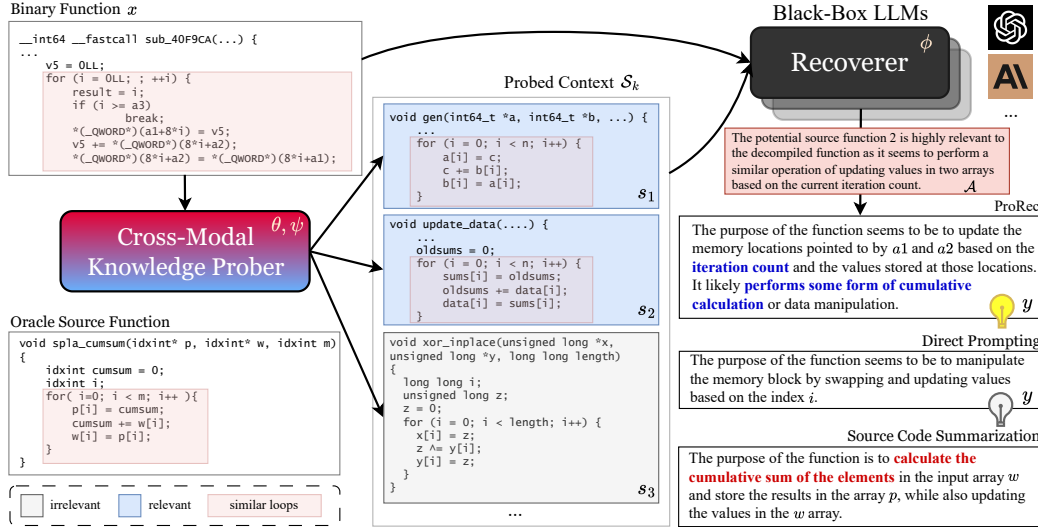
Binary Function $x$

```
__int64 __fastcall sub_40F9CA(...) {
...
    v5 = 0LL;
    for (i = 0LL; ; ++i) {
        result = i;
        if (i >= a3)
            break;
        *(_QWORD*)(a1+8*i) = v5;
        v5 += *(_QWORD*)(8*i+a2);
        *(_QWORD*)(8*i+a2) = *(_QWORD*)(8*i+a1);
```

Cross-Modal Knowledge Prober $\theta, \psi$

Oracle Source Function

```
void spla_cumsum(idxint* p, idxint* w, idxint m)
{
    idxint cumsum = 0;
    idxint i;
    for( i=0; i < m; i++ ){
        p[i] = cumsum;
        cumsum += w[i];
        w[i] = p[i];
    }
}
```

irrelevant relevant similar loops

Probed Context $\mathcal{S}_k$

```
void gen(int64_t *a, int64_t *b, ...) {
    ...
    for (i = 0; i < n; i++) {
        a[i] = c;
        c += b[i];
        b[i] = a[i];
    }
```

$s_1$

```
void update_data(....) {
    ...
    oldsums = 0;
    for (i = 0; i < n; i++) {
        sums[i] = oldsums;
        oldsums += data[i];
        data[i] = sums[i];
    }
```

$s_2$

```
void xor_inplace(unsigned long *x,
unsigned long *y, long long length)
{
  long long i;
  unsigned long z;
  z = 0;
  for (i = 0; i < length; i++) {
    x[i] = z;
    z ^= y[i];
    y[i] = z;
  }
}
```

$s_3$

...

Black-Box LLMs

Recoverer $\phi$

...

The potential source function 2 is highly relevant to the decompiled function as it seems to perform a similar operation of updating values in two arrays based on the current iteration count. $\mathcal{A}$

ProRec

The purpose of the function seems to be to update the memory locations pointed to by $a1$ and $a2$ based on the iteration count and the values stored at those locations. It likely performs some form of cumulative calculation or data manipulation. $y$

Direct Prompting

The purpose of the function seems to be to manipulate the memory block by swapping and updating values based on the index $i$. $y$

Source Code Summarization

The purpose of the function is to calculate the cumulative sum of the elements in the input array $w$ and store the results in the array $p$, while also updating the values in the $w$ array.